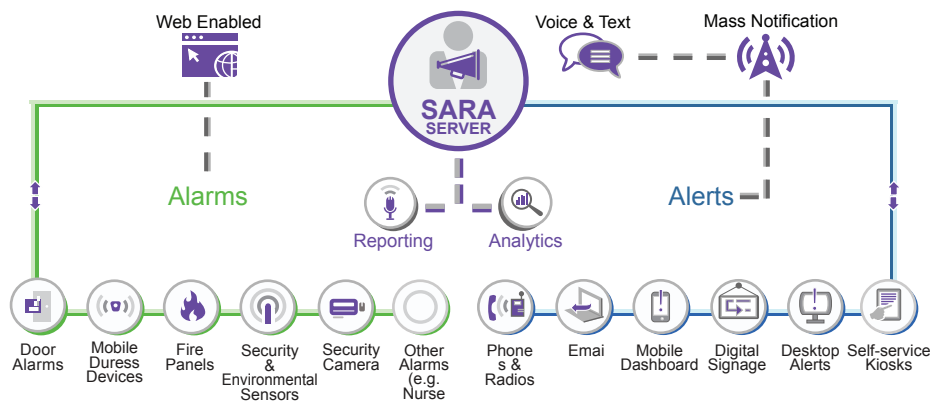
Web Enabled

SARA
SERVER

Voice & Text

Mass Notification

Alarms

Reporting

Analytics

Alerts

Door Alarms

Mobile Duress Devices

Fire Panels

Security & Environmental Sensors

Security Camera

Other Alarms (e.g. Nurse

Phone s & Radios

Emai

Mobile Dashboard

Digital Signage

Desktop Alerts

Self-service Kiosks